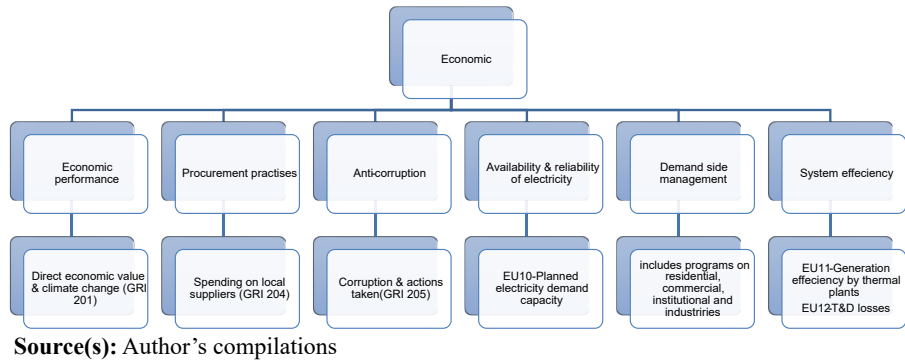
Economic

Economic performance

Direct economic value & climate change (GRI 201)

Procurement practises

Spending on local suppliers (GRI 204)

Anti-corruption

Corruption & actions taken(GRI 205)

Availability & reliability of electricity

EU10-Planned electricity demand capacity

Demand side management

includes programs on residential, commercial, institutional and industiries

System effeciency

EU11-Generation effeciency by thermal plants
EU12-T&D losses

**Source(s):** Author's compilations